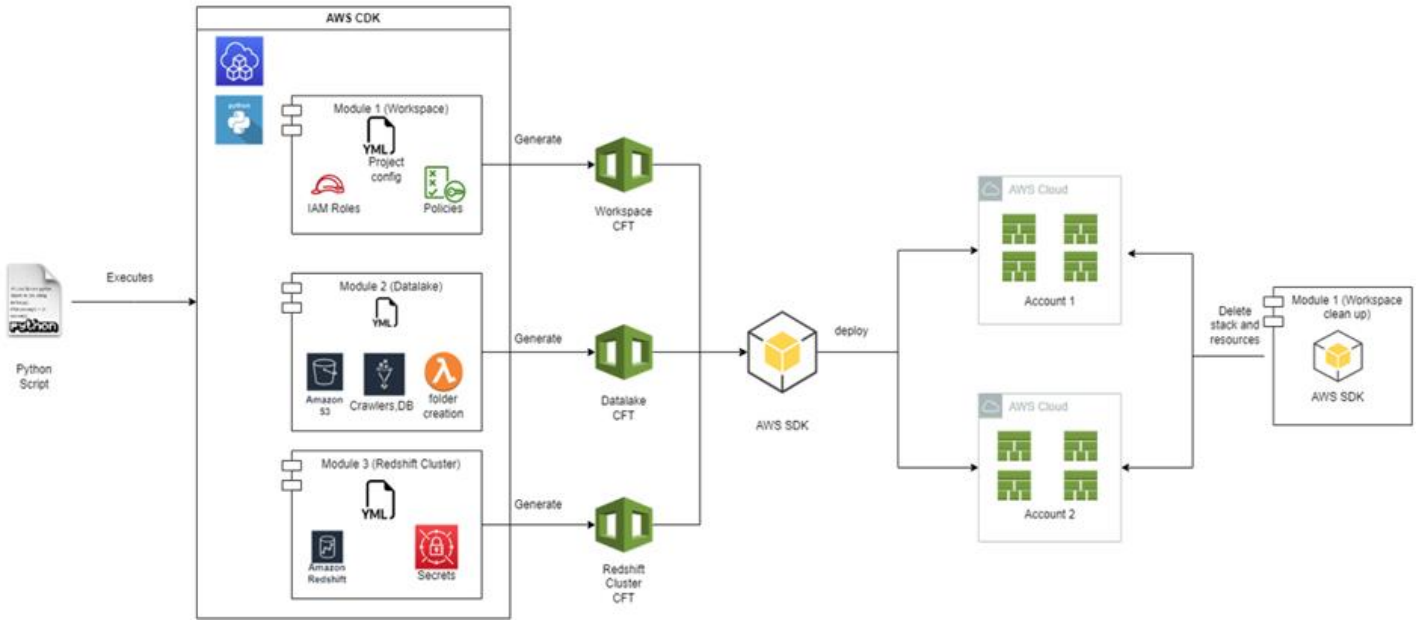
AWS CDK

python

Module 1 (Workspace)

YML

Project config

IAM Roles

Policies

Generate

Workspace CFT

Executes

Python Script

Module 2 (Datalake)

YML

Amazon S3

Crawlers,DB

folder creation

Generate

Datalake CFT

AWS SDK

deploy

Module 3 (Redshift Cluster)

YML

Amazon Redshift

Secrets

Generate

Redshift Cluster CFT

AWS Cloud

Account 1

AWS Cloud

Account 2

Delete stack and resources

Module 1 (Workspace clean up)

AWS SDK